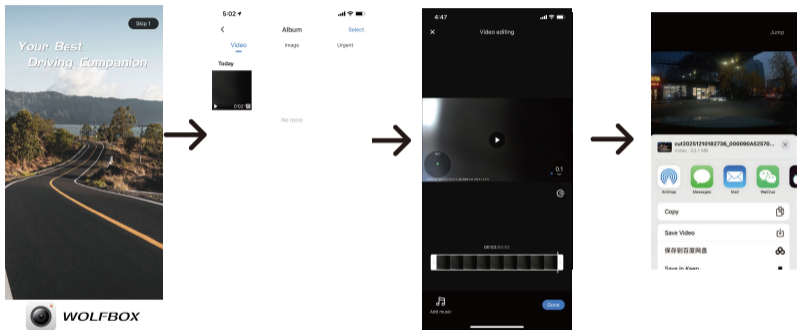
Skip 1

Your Best
Driving Companion

WOLFBOX

5:02

Album

Select

Video

Image

Urgent

Today

0:02

No more

4:47

Video editing

0:1

00:03 / 01:53

Add music

Done

Jump

cut20251210182736_000090A52570...

Video · 53.7 MB

AirDrop

Messages

Mail

WeChat

Copy

Save Video

保存到百度网盘

Save in Keep